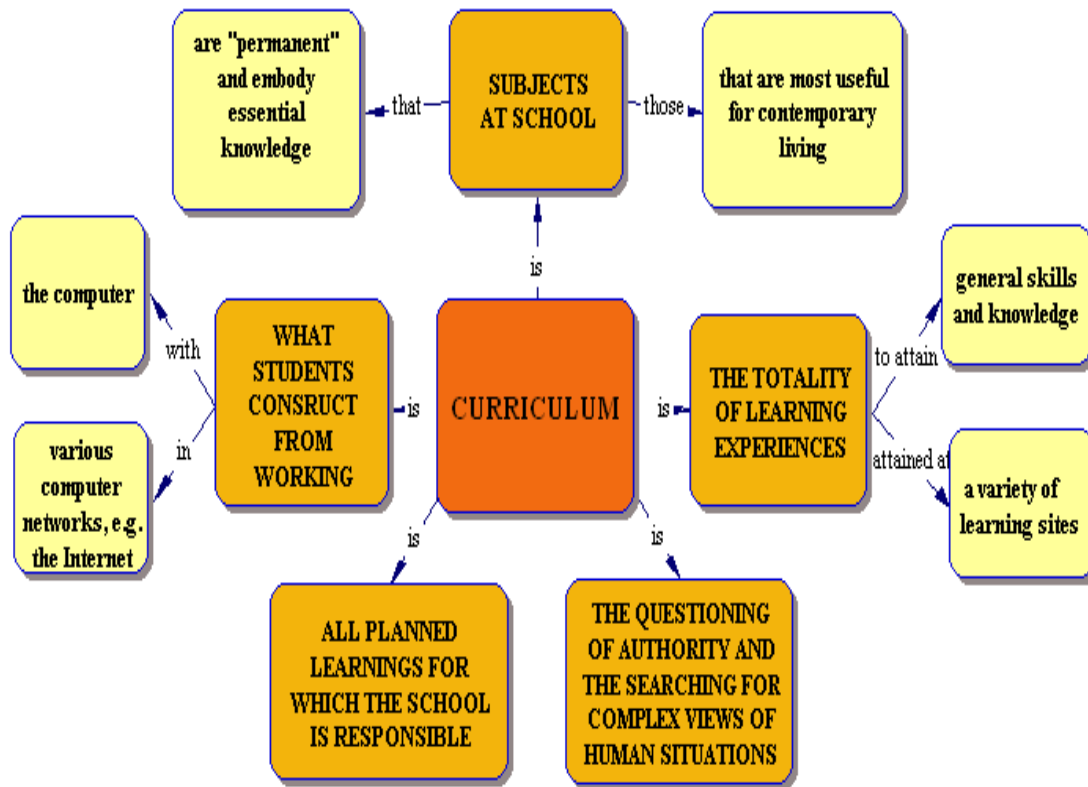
are "permanent" and embody essential knowledge

that

SUBJECTS AT SCHOOL

those

that are most useful for contemporary living

is

the computer

with

WHAT STUDENTS CONSRUCT FROM WORKING

in

various computer networks, e.g. the Internet

is

CURRICULUM

is

THE TOTALITY OF LEARNING EXPERIENCES

to attain

general skills and knowledge

attained at

a variety of learning sites

is

ALL PLANNED LEARNINGS FOR WHICH THE SCHOOL IS RESPONSIBLE

is

THE QUESTIONING OF AUTHORITY AND THE SEARCHING FOR COMPLEX VIEWS OF HUMAN SITUATIONS